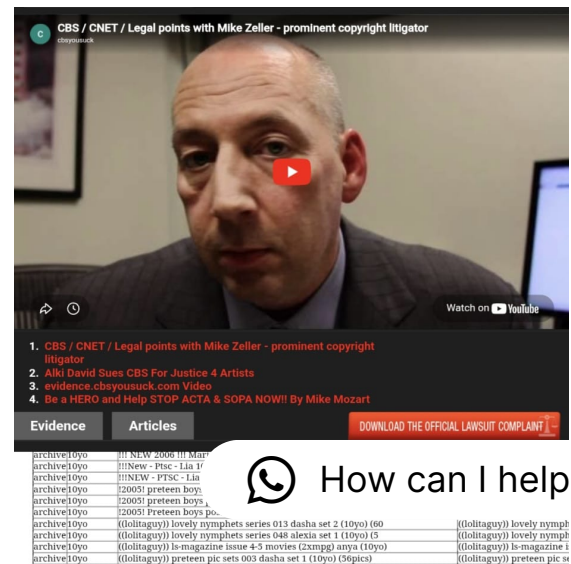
C CBS / CNET / Legal points with Mike Zeller - prominent copyright litigator
cbsyousuck

Watch on YouTube

1. CBS / CNET / Legal points with Mike Zeller - prominent copyright litigator
2. Alki David Sues CBS For Justice 4 Artists
3. evidence.cbsyousuck.com Video
4. Be a HERO and Help STOP ACTA & SOPA NOW!! By Mike Mozart

Evidence | Articles | DOWNLOAD THE OFFICIAL LAWSUIT COMPLAINT

How can I help

| archive | 10yo | !!! NEW 2006 !!! Mar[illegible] | |
|---|---|---|---|
| archive | 10yo | !!!New - Ptsc - Lia 1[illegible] | |
| archive | 10yo | !!!NEW - PTSC - Lia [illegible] | |
| archive | 10yo | !2005! preteen boys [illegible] | |
| archive | 10yo | !2005! preteen boys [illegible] | |
| archive | 10yo | !2005! Preteen boys po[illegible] | |
| archive | 10yo | ((lolitaguy)) lovely nymphets series 013 dasha set 2 (10yo) (60 | ((lolitaguy)) lovely nymph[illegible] |
| archive | 10yo | ((lolitaguy)) lovely nymphets series 048 alexia set 1 (10yo) (5 | ((lolitaguy)) lovely nymph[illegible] |
| archive | 10yo | ((lolitaguy)) ls-magazine issue 4-5 movies (2xmpg) anya (10yo) | ((lolitaguy)) ls-magazine i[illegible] |
| archive | 10yo | ((lolitaguy)) preteen pic sets 003 dasha set 1 (10yo) (56pics) | ((lolitaguy)) preteen pic se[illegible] |